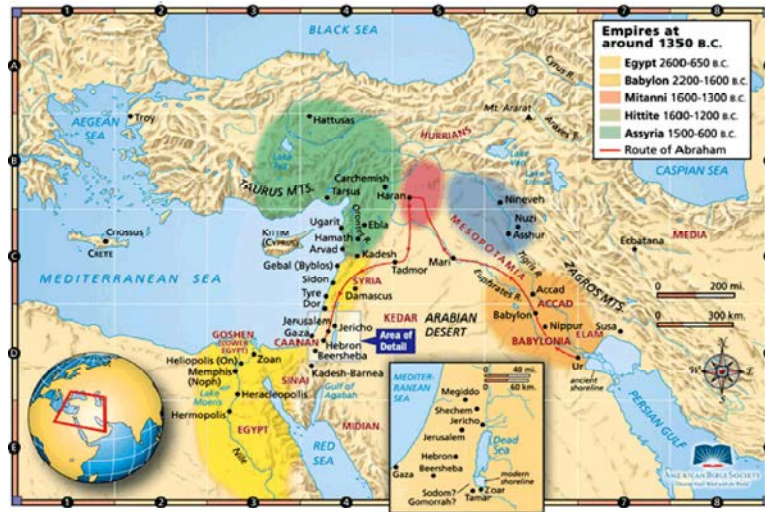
1 2 3 4 5 6 7 8

A B C D E

BLACK SEA

Empires at around 1350 B.C.
Egypt 2600-650 B.C.
Babylon 2200-1600 B.C.
Mitanni 1600-1300 B.C.
Hittite 1600-1200 B.C.
Assyria 1500-600 B.C.
Route of Abraham

Cyrus R.
Araxes R.
Mt. Ararat
HURRIANS
CASPIAN SEA

AEGEAN SEA
Troy
Hattusas
TAURUS MTS.
Carchemish
Tarsus
Haran
Nineveh
Nuzi
Asshur
Ugarit
Ebla
Orontes R.
Hamath
Arvad
Kadesh
Cnossus
CRETE
KITTIM (CYPRUS)
MEDITERRANEAN SEA
Gebal (Byblos)
Sidon
Tyre
Dor
SYRIA
Damascus
Tadmor
Mari
MESOPOTAMIA
Tigris R.
Euphrates R.
ZAGROS MTS.
Ecbatana
MEDIA
ARABIAN DESERT
KEDAR
Accad
ACCAD
Babylon
Nippur
BABYLONIA
Susa
ELAM
Ur
ancient shoreline
PERSIAN GULF

0 200 mi.
0 300 km.

Jerusalem
Gaza
Jericho
CANAAN
Hebron
Beersheba
Area of Detail
GOSHEN
LOWER EGYPT
Zoan
Heliopolis (On)
Memphis (Noph)
SINAI
Kadesh-Barnea
Gulf of Aqabah
Lake Moeris
Heracleopolis
Hermopolis
EGYPT
Nile
RED SEA
MIDIAN

MEDITERRANEAN SEA
0 40 mi.
0 60 km.
Megiddo
Shechem
Jericho
Jerusalem
Dead Sea
Hebron
Beersheba
Gaza
modern shoreline
Sodom?
Gomorrah?
Zoar
Tamar

AMERICAN BIBLE SOCIETY